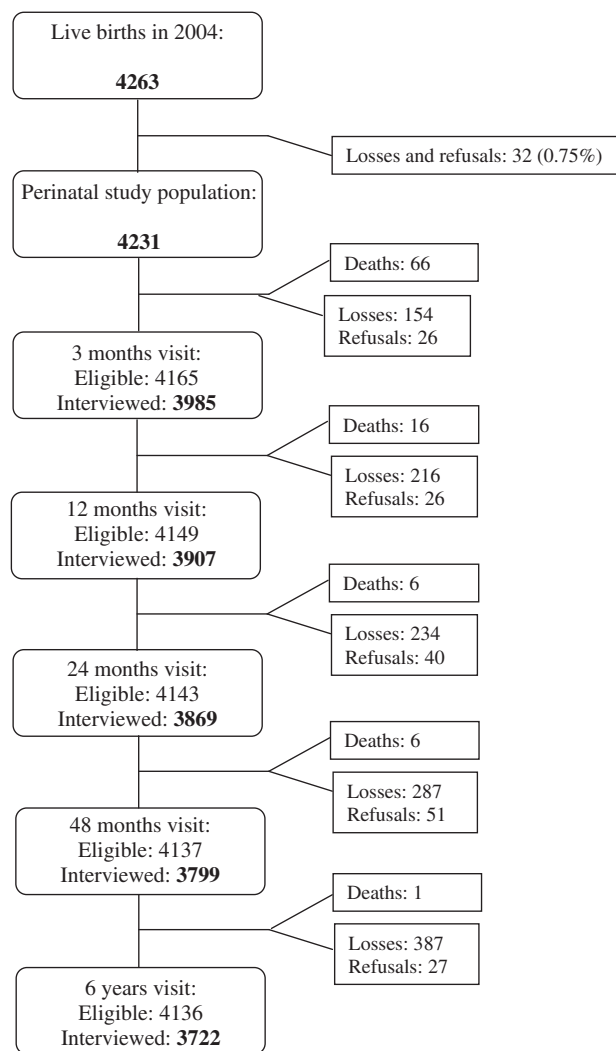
Live births in 2004:

**4263**

Losses and refusals: 32 (0.75%)

Perinatal study population:

**4231**

Deaths: 66

Losses: 154
Refusals: 26

3 months visit:
Eligible: 4165
Interviewed: **3985**

Deaths: 16

Losses: 216
Refusals: 26

12 months visit:
Eligible: 4149
Interviewed: **3907**

Deaths: 6

Losses: 234
Refusals: 40

24 months visit:
Eligible: 4143
Interviewed: **3869**

Deaths: 6

Losses: 287
Refusals: 51

48 months visit:
Eligible: 4137
Interviewed: **3799**

Deaths: 1

Losses: 387
Refusals: 27

6 years visit:
Eligible: 4136
Interviewed: **3722**